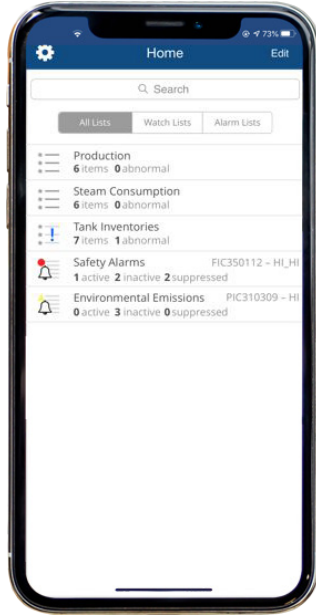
73%

Home

Edit

Search

All Lists

Watch Lists

Alarm Lists

Production
6 items 0 abnormal

Steam Consumption
6 items 0 abnormal

Tank Inventories
7 items 1 abnormal

Safety Alarms
1 active 2 inactive 2 suppressed
FIC350112 – HI_HI

Environmental Emissions
0 active 3 inactive 0 suppressed
PIC310309 – HI